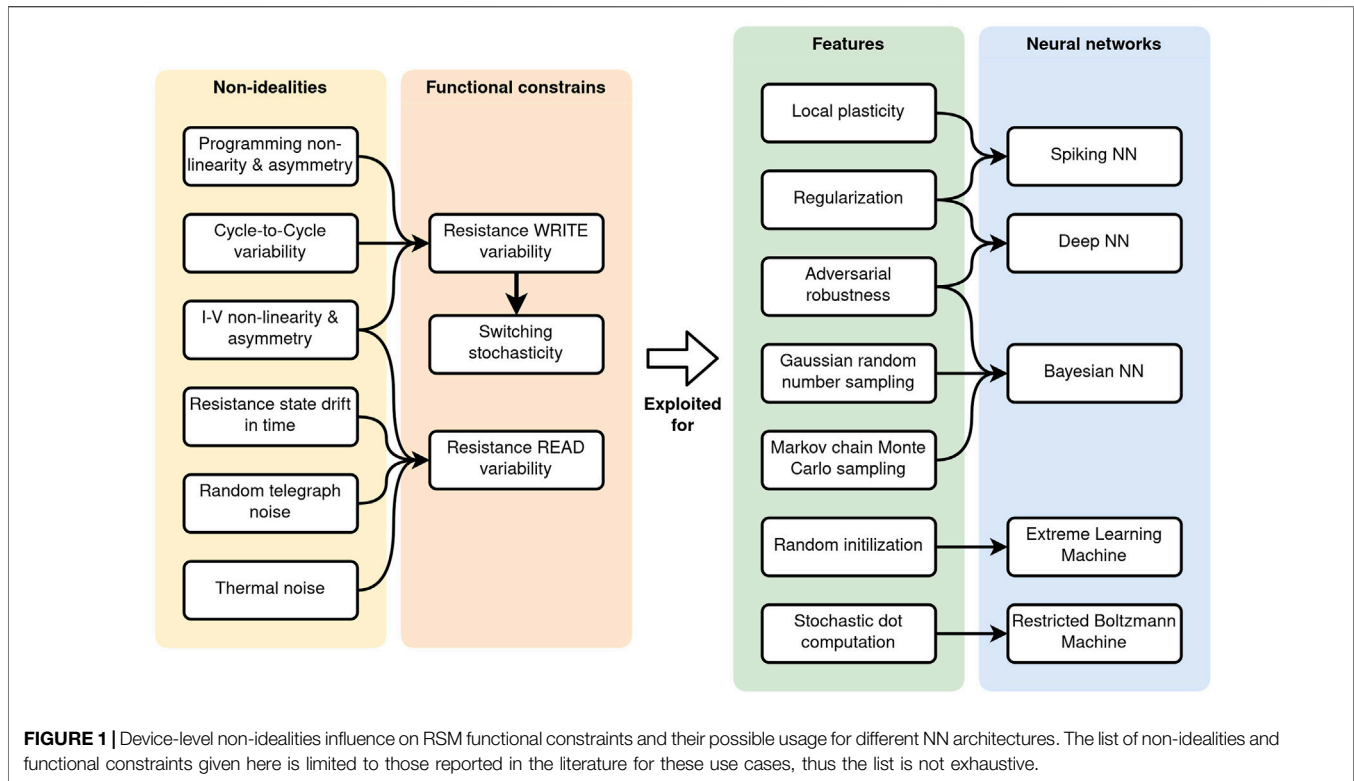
Non-idealities

Programming non-linearity & asymmetry

Cycle-to-Cycle variability

I-V non-linearity & asymmetry

Resistance state drift in time

Random telegraph noise

Thermal noise

Functional constrains

Resistance WRITE variability

Switching stochasticity

Resistance READ variability

Exploited for

Features

Local plasticity

Regularization

Adversarial robustness

Gaussian random number sampling

Markov chain Monte Carlo sampling

Random initilization

Stochastic dot computation

Neural networks

Spiking NN

Deep NN

Bayesian NN

Extreme Learning Machine

Restricted Boltzmann Machine

**FIGURE 1 |** Device-level non-idealities influence on RSM functional constraints and their possible usage for different NN architectures. The list of non-idealities and functional constraints given here is limited to those reported in the literature for these use cases, thus the list is not exhaustive.